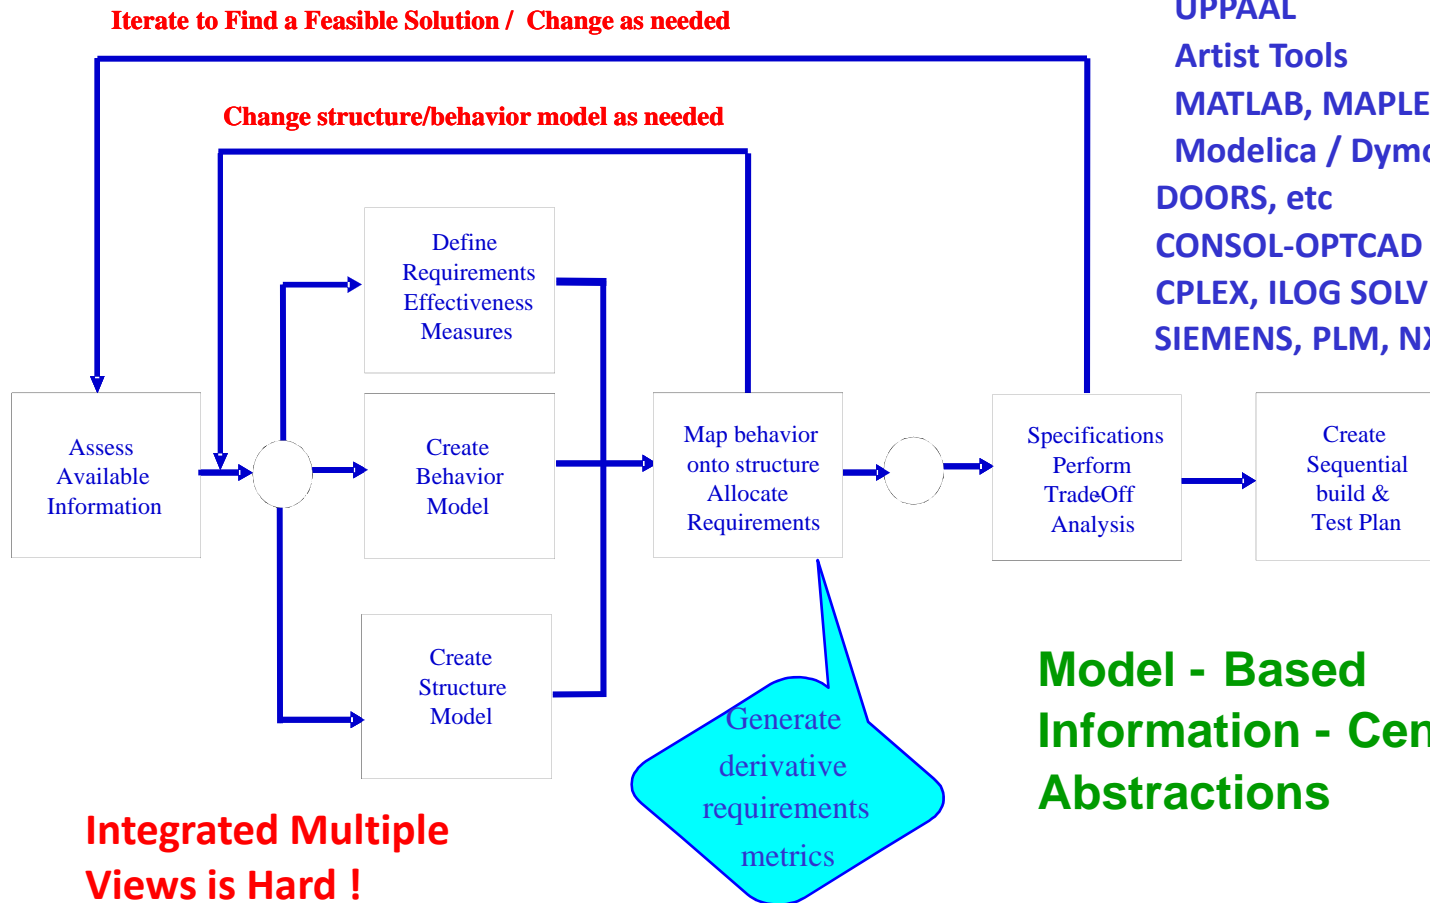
Iterate to Find a Feasible Solution / Change as needed

UPPAAL
Artist Tools
MATLAB, MAPLE
Modelica / Dym
DOORS, etc
CONSOL-OPTCAD
CPLEX, ILOG SOLV
SIEMENS, PLM, NX

Change structure/behavior model as needed

Define Requirements Effectiveness Measures

Assess Available Information

Create Behavior Model

Map behavior onto structure Allocate Requirements

Specifications Perform TradeOff Analysis

Create Sequential build & Test Plan

Create Structure Model

Generate derivative requirements metrics

Model - Based Information - Cen Abstractions

Integrated Multiple Views is Hard !